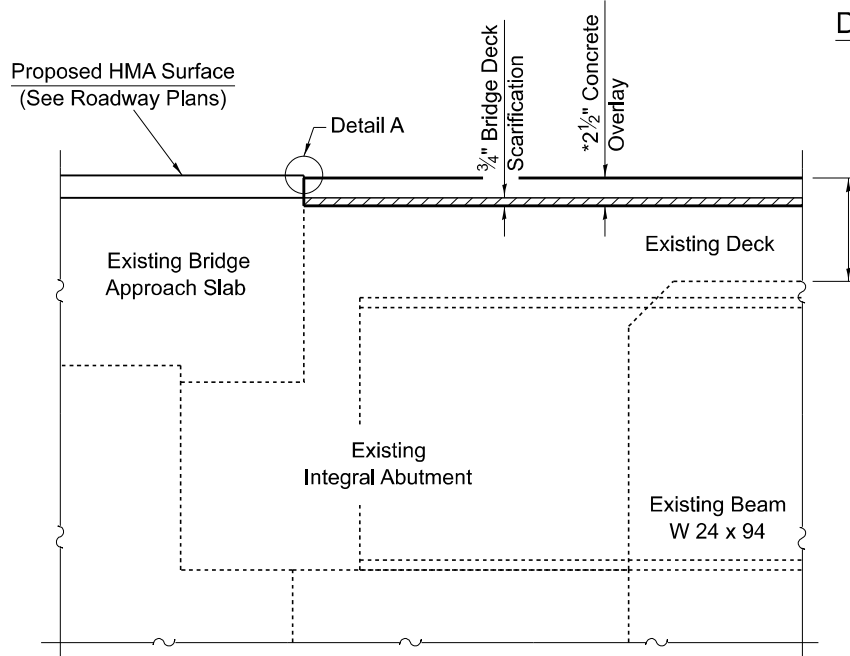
D

Proposed HMA Surface
(See Roadway Plans)

Detail A

$\frac{3}{4}$" Bridge Deck Scarification

*$2\frac{1}{2}$" Concrete Overlay

Existing Bridge Approach Slab

Existing Deck

Existing Integral Abutment

Existing Beam W 24 x 94